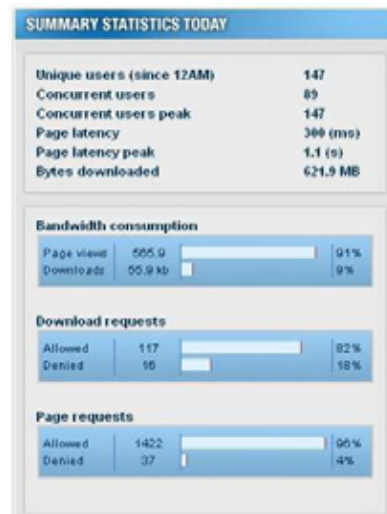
SUMMARY STATISTICS TODAY

| | |
|---|---|
| Unique users (since 12AM) | 147 |
| Concurrent users | 89 |
| Concurrent users peak | 147 |
| Page latency | 300 (ms) |
| Page latency peak | 1.1 (s) |
| Bytes downloaded | 621.9 MB |

Bandwidth consumption

| | | |
|---|---|---|
| Page views | 565.9 | 91% |
| Downloads | 55.9 kb | 9% |

Download requests

| | | |
|---|---|---|
| Allowed | 117 | 82% |
| Denied | 16 | 18% |

Page requests

| | | |
|---|---|---|
| Allowed | 1422 | 96% |
| Denied | 37 | 4% |